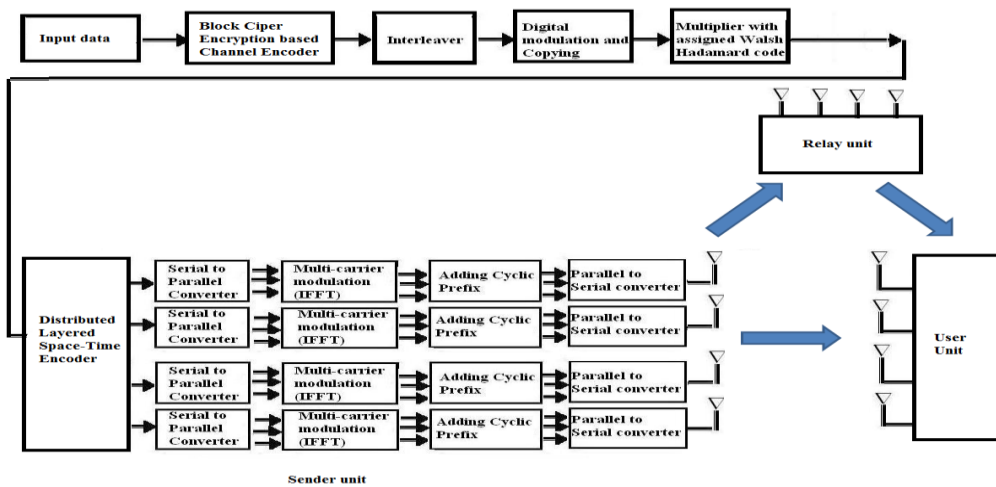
Input data

Block Ciper Encryption based Channel Encoder

Interleaver

Digital modulation and Copying

Multiplier with assigned Walsh Hadamard code

Relay unit

Distributed Layered Space-Time Encoder

Serial to Parallel Converter

Multi-carrier modulation (IFFT)

Adding Cyclic Prefix

Parallel to Serial converter

Serial to Parallel Converter

Multi-carrier modulation (IFFT)

Adding Cyclic Prefix

Parallel to Serial converter

Serial to Parallel Converter

Multi-carrier modulation (IFFT)

Adding Cyclic Prefix

Parallel to Serial converter

Serial to Parallel Converter

Multi-carrier modulation (IFFT)

Adding Cyclic Prefix

Parallel to Serial converter

User Unit

Sender unit